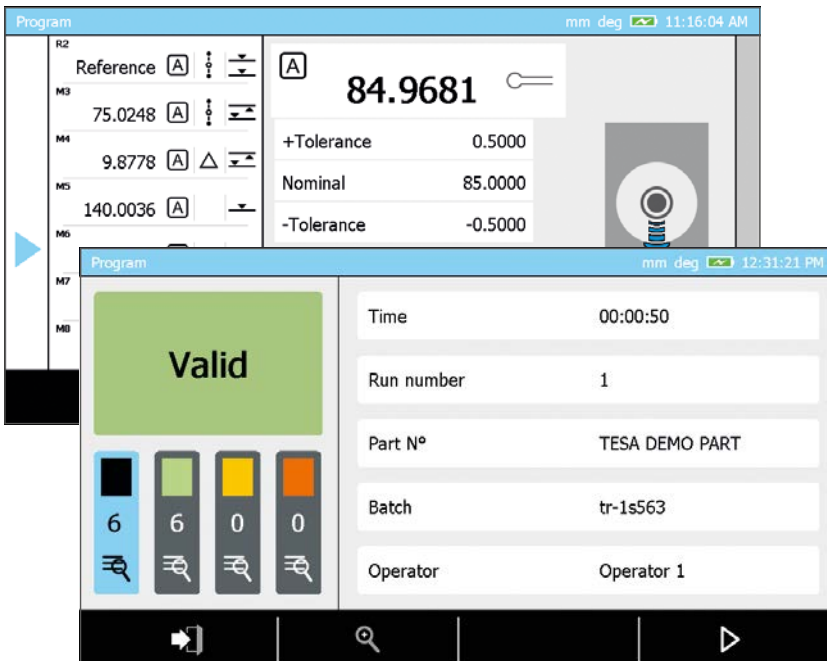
Program mm deg 11:16:04 AM

R2
Reference A
M3
75.0248 A
M4
9.8778 A △
M5
140.0036 A
M6
M7
M8

A
84.9681

| +Tolerance | 0.5000 |
|---|---|
| Nominal | 85.0000 |
| -Tolerance | -0.5000 |

Program mm deg 12:31:21 PM

Valid

6 6 0 0

| Time | 00:00:50 |
|---|---|
| Run number | 1 |
| Part N° | TESA DEMO PART |
| Batch | tr-1s563 |
| Operator | Operator 1 |